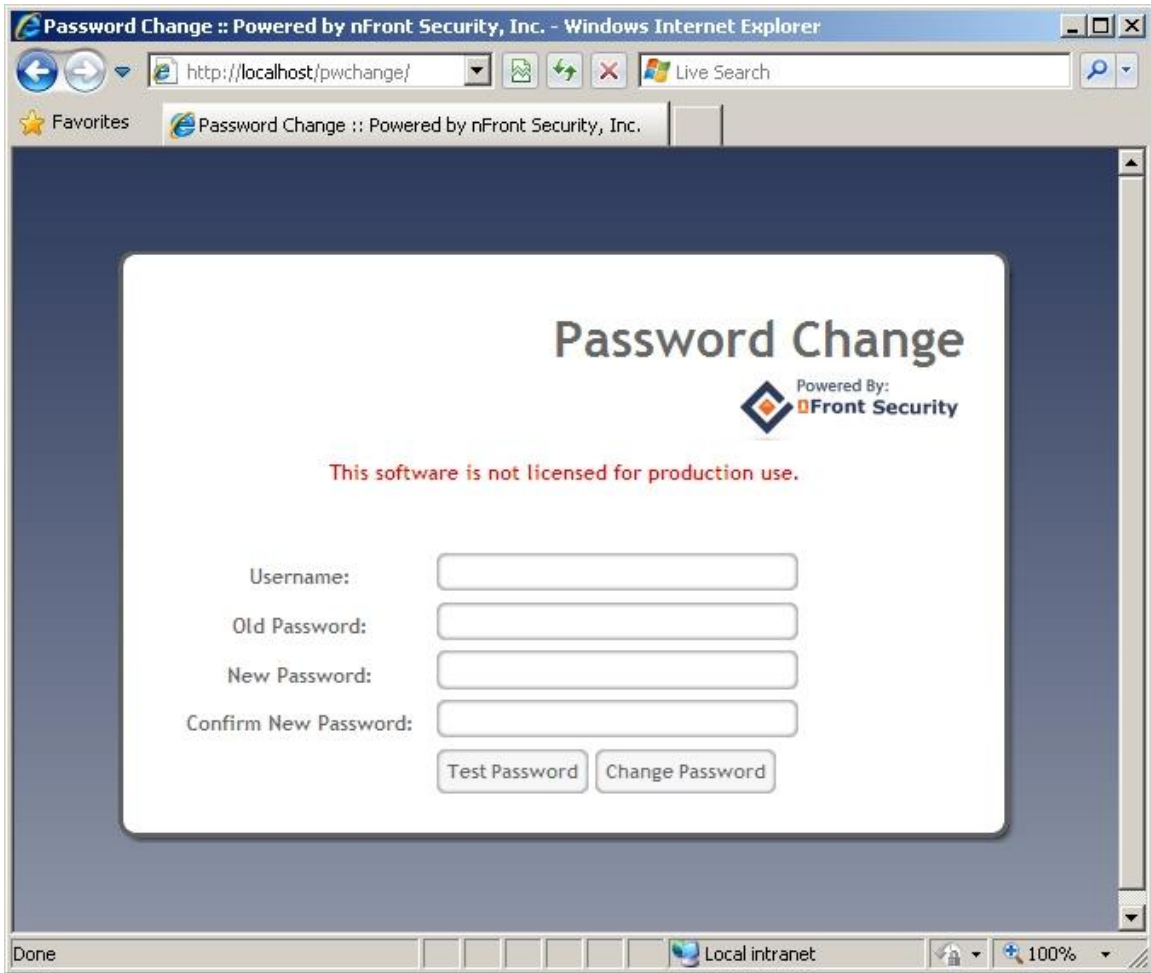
Password Change :: Powered by nFront Security, Inc. - Windows Internet Explorer

http://localhost/pwchange/

Live Search

Favorites

Password Change :: Powered by nFront Security, Inc.

Password Change

Powered By:
nFront Security

This software is not licensed for production use.

Username:

Old Password:

New Password:

Confirm New Password:

Test Password

Change Password

Done

Local intranet

100%